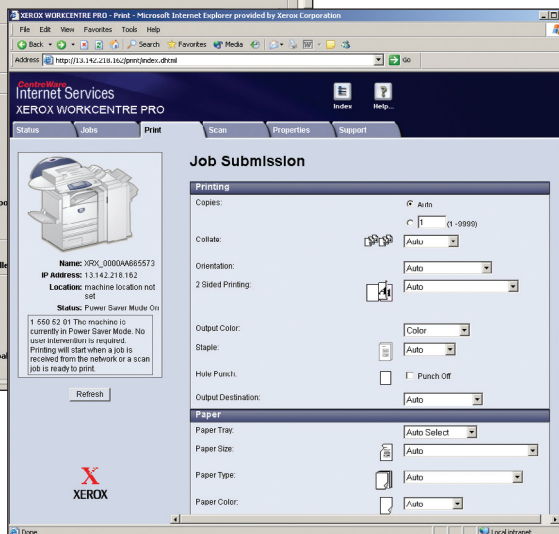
XEROX WORKCENTRE PRO - Print - Microsoft Internet Explorer provided by Xerox Corporation

File Edit View Favorites Tools Help

Back Search Favorites Media

Address http://13.142.218.162/pprint/index.dhtml Go

CentreWare
Internet Services
XEROX WORKCENTRE PRO

Index Help...

Status Jobs Print Scan Properties Support

Job Submission

Name: XRX_0000AA665573
IP Address: 13.142.218.162
Location: machine location not set
Status: Power Saver Mode On

1 550 62 01 The machine is currently in Power Saver Mode. No user intervention is required. Printing will start when a job is received from the network or a scan job is ready to print.

Refresh

XEROX

Printing

Copies: Auto
1 (1 - 9999)

Collate: Auto

Orientation: Auto

2 Sided Printing: Auto

Output Color: Color

Staple: Auto

Hole Punch: Punch Off

Output Destination: Auto

Paper

Paper Tray: Auto Select

Paper Size: Auto

Paper Type: Auto

Paper Color: Auto

Done Local intranet